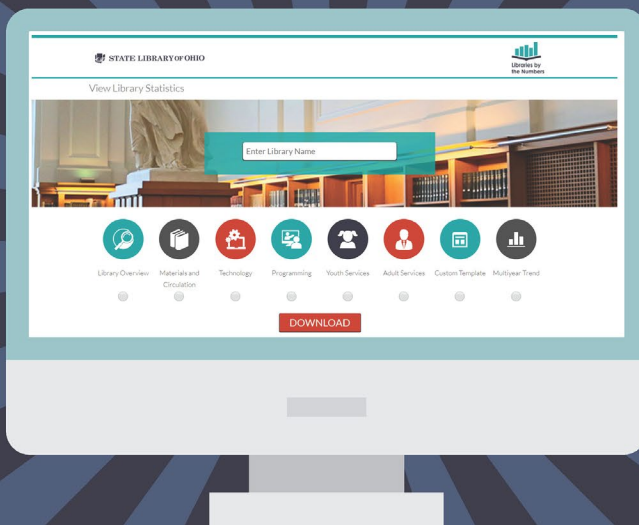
STATE LIBRARY OF OHIO

Libraries by the Numbers

View Library Statistics

Enter Library Name

Library Overview

Materials and Circulation

Technology

Programming

Youth Services

Adult Services

Custom Template

Multiyear Trend

DOWNLOAD